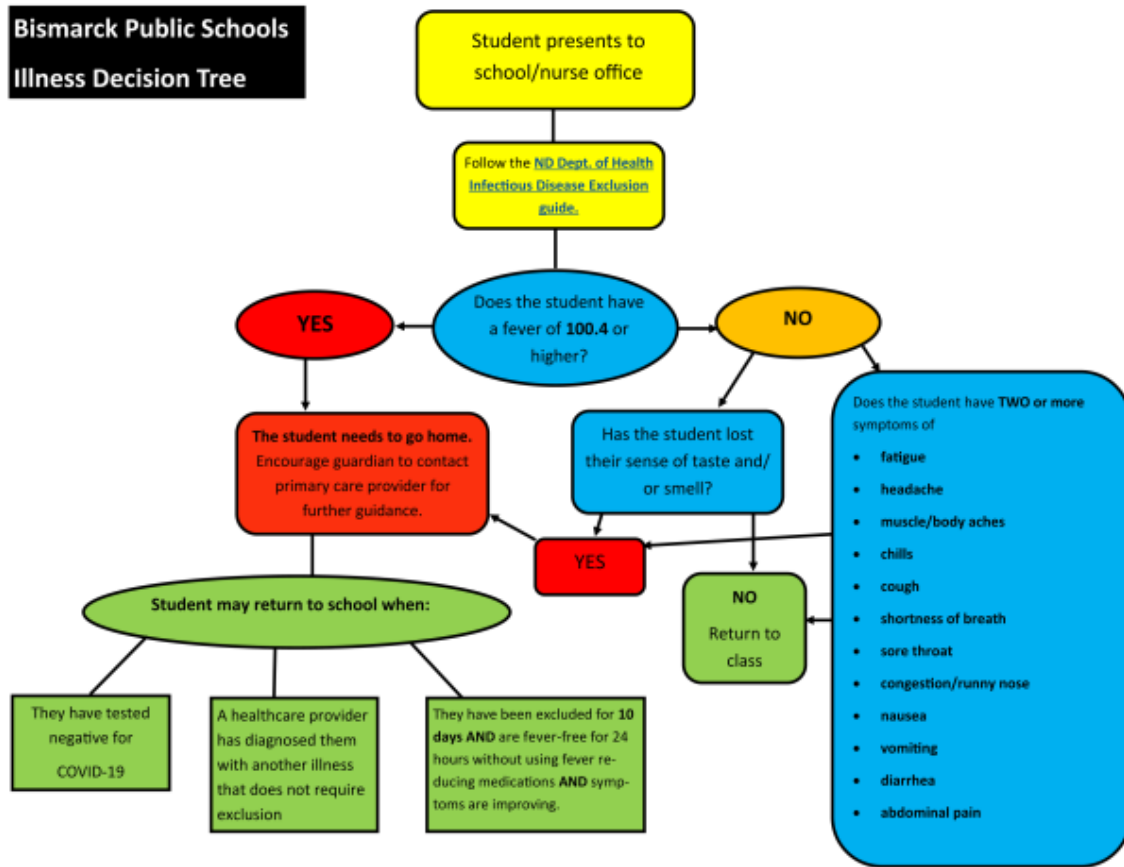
Bismarck Public Schools
Illness Decision Tree

Student presents to school/nurse office

Follow the ND Dept. of Health Infectious Disease Exclusion guide.

Does the student have a fever of 100.4 or higher?

YES

NO

The student needs to go home. Encourage guardian to contact primary care provider for further guidance.

Has the student lost their sense of taste and/or smell?

Does the student have TWO or more symptoms of
- fatigue
- headache
- muscle/body aches
- chills
- cough
- shortness of breath
- sore throat
- congestion/runny nose
- nausea
- vomiting
- diarrhea
- abdominal pain

YES

NO
Return to class

Student may return to school when:

They have tested negative for COVID-19

A healthcare provider has diagnosed them with another illness that does not require exclusion

They have been excluded for 10 days AND are fever-free for 24 hours without using fever reducing medications AND symptoms are improving.